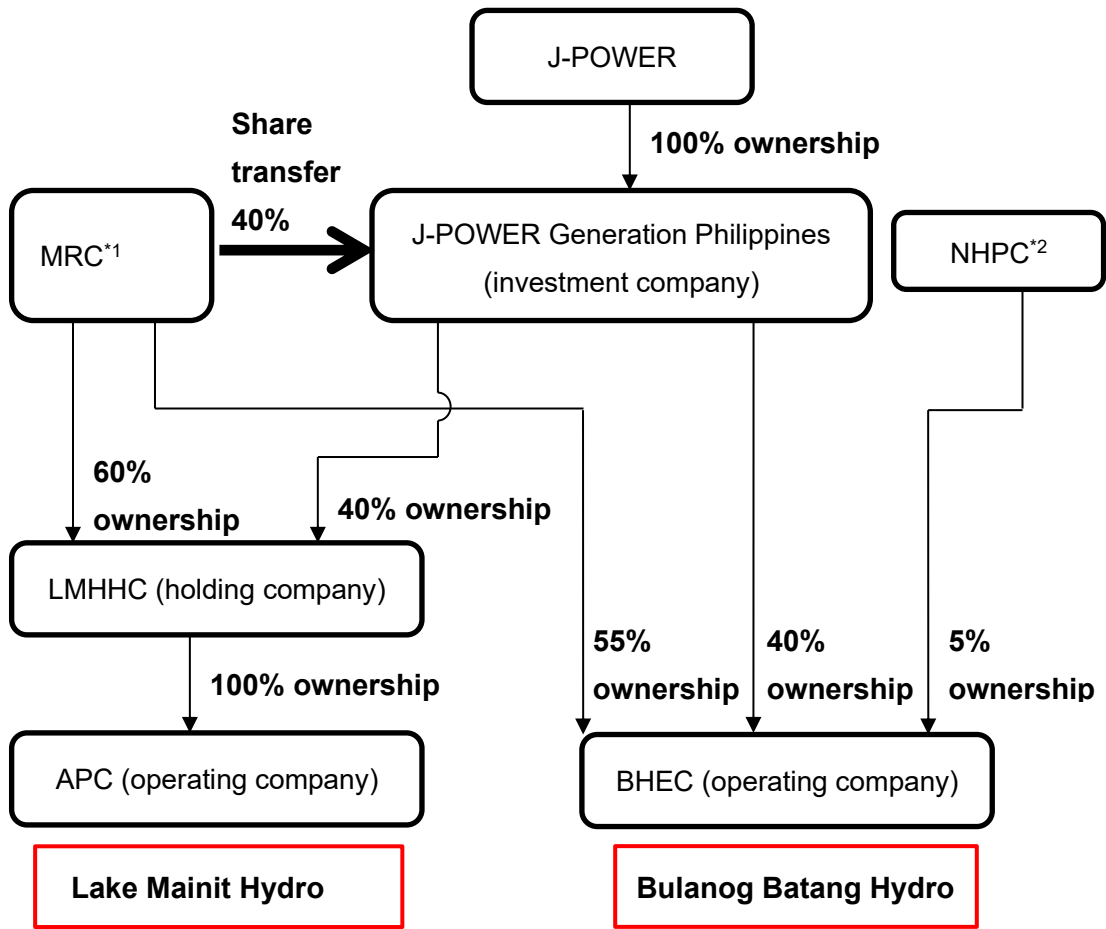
J-POWER

100% ownership

Share transfer 40%

MRC$^{*1}$

J-POWER Generation Philippines (investment company)

NHPC$^{*2}$

60% ownership

40% ownership

LMHHC (holding company)

100% ownership

55% ownership

40% ownership

5% ownership

APC (operating company)

BHEC (operating company)

Lake Mainit Hydro

Bulanog Batang Hydro